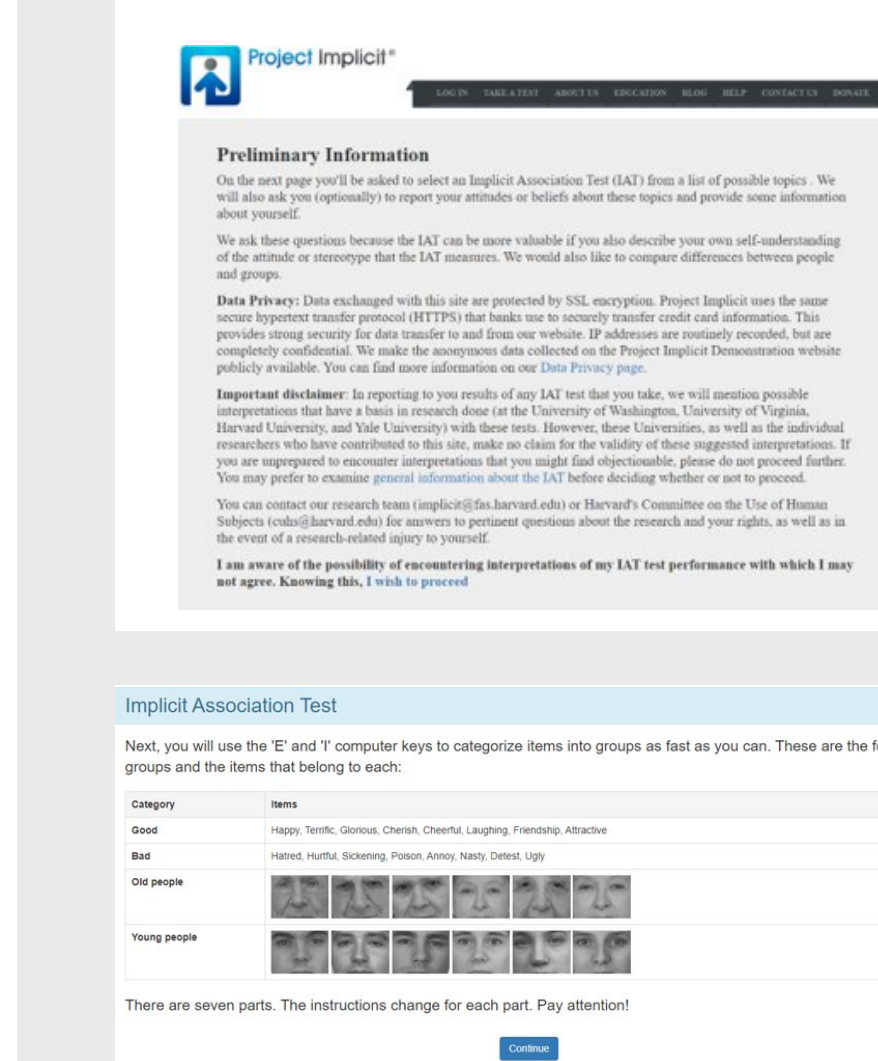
Project Implicit®

LOG IN TAKE A TEST ABOUT US EDUCATION BLOG HELP CONTACT US DONATE

Preliminary Information

On the next page you'll be asked to select an Implicit Association Test (IAT) from a list of possible topics . We will also ask you (optionally) to report your attitudes or beliefs about these topics and provide some information about yourself.

We ask these questions because the IAT can be more valuable if you also describe your own self-understanding of the attitude or stereotype that the IAT measures. We would also like to compare differences between people and groups.

Data Privacy: Data exchanged with this site are protected by SSL encryption. Project Implicit uses the same secure hypertext transfer protocol (HTTPS) that banks use to securely transfer credit card information. This provides strong security for data transfer to and from our website. IP addresses are routinely recorded, but are completely confidential. We make the anonymous data collected on the Project Implicit Demonstration website publicly available. You can find more information on our Data Privacy page.

Important disclaimer: In reporting to you results of any IAT test that you take, we will mention possible interpretations that have a basis in research done (at the University of Washington, University of Virginia, Harvard University, and Yale University) with these tests. However, these Universities, as well as the individual researchers who have contributed to this site, make no claim for the validity of these suggested interpretations. If you are unprepared to encounter interpretations that you might find objectionable, please do not proceed further. You may prefer to examine general information about the IAT before deciding whether or not to proceed.

You can contact our research team (implicit@fas.harvard.edu) or Harvard's Committee on the Use of Human Subjects (cuhs@harvard.edu) for answers to pertinent questions about the research and your rights, as well as in the event of a research-related injury to yourself.

I am aware of the possibility of encountering interpretations of my IAT test performance with which I may not agree. Knowing this, I wish to proceed

Implicit Association Test

Next, you will use the 'E' and 'I' computer keys to categorize items into groups as fast as you can. These are the f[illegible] groups and the items that belong to each:

| Category | Items |
|---|---|
| Good | Happy, Terrific, Glorious, Cherish, Cheerful, Laughing, Friendship, Attractive |
| Bad | Hatred, Hurtful, Sickening, Poison, Annoy, Nasty, Detest, Ugly |
| Old people | |
| Young people | |

There are seven parts. The instructions change for each part. Pay attention!

Continue